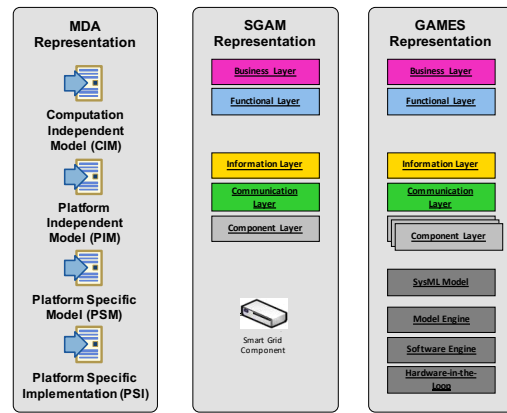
MDA Representation

Computation Independent Model (CIM)

Platform Independent Model (PIM)

Platform Specific Model (PSM)

Platform Specific Implementation (PSI)

SGAM Representation

Business Layer

Functional Layer

Information Layer

Communication Layer

Component Layer

Smart Grid Component

GAMES Representation

Business Layer

Functional Layer

Information Layer

Communication Layer

Component Layer

SysML Model

Model Engine

Software Engine

Hardware-in-the-Loop